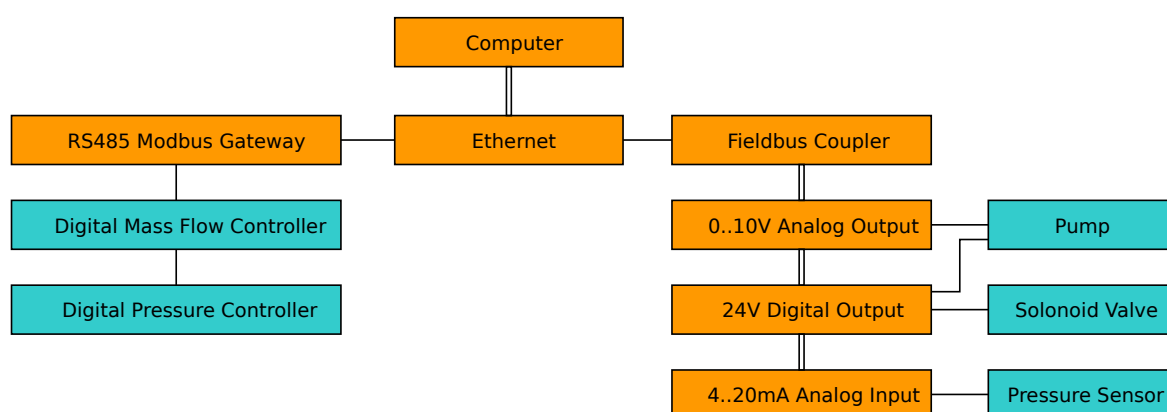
Computer

RS485 Modbus Gateway

Ethernet

Fieldbus Coupler

Digital Mass Flow Controller

0..10V Analog Output

Pump

Digital Pressure Controller

24V Digital Output

Solonoid Valve

4..20mA Analog Input

Pressure Sensor